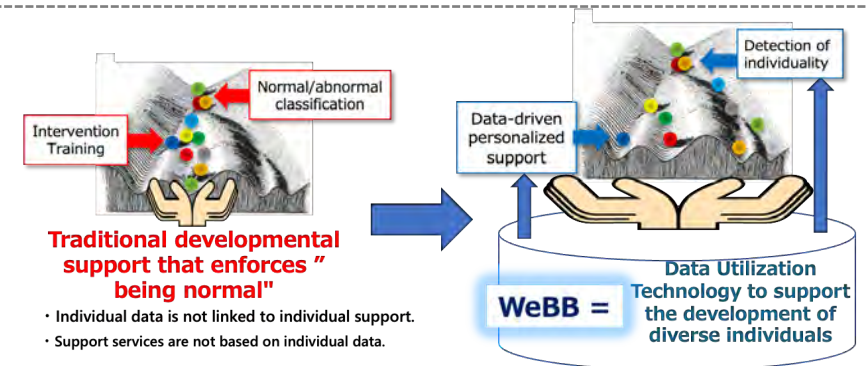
Normal/abnormal classification

Intervention Training

Traditional developmental support that enforces ” being normal"

・Individual data is not linked to individual support.

・Support services are not based on individual data.

Detection of individuality

Data-driven personalized support

WeBB =

Data Utilization Technology to support the development of diverse individuals